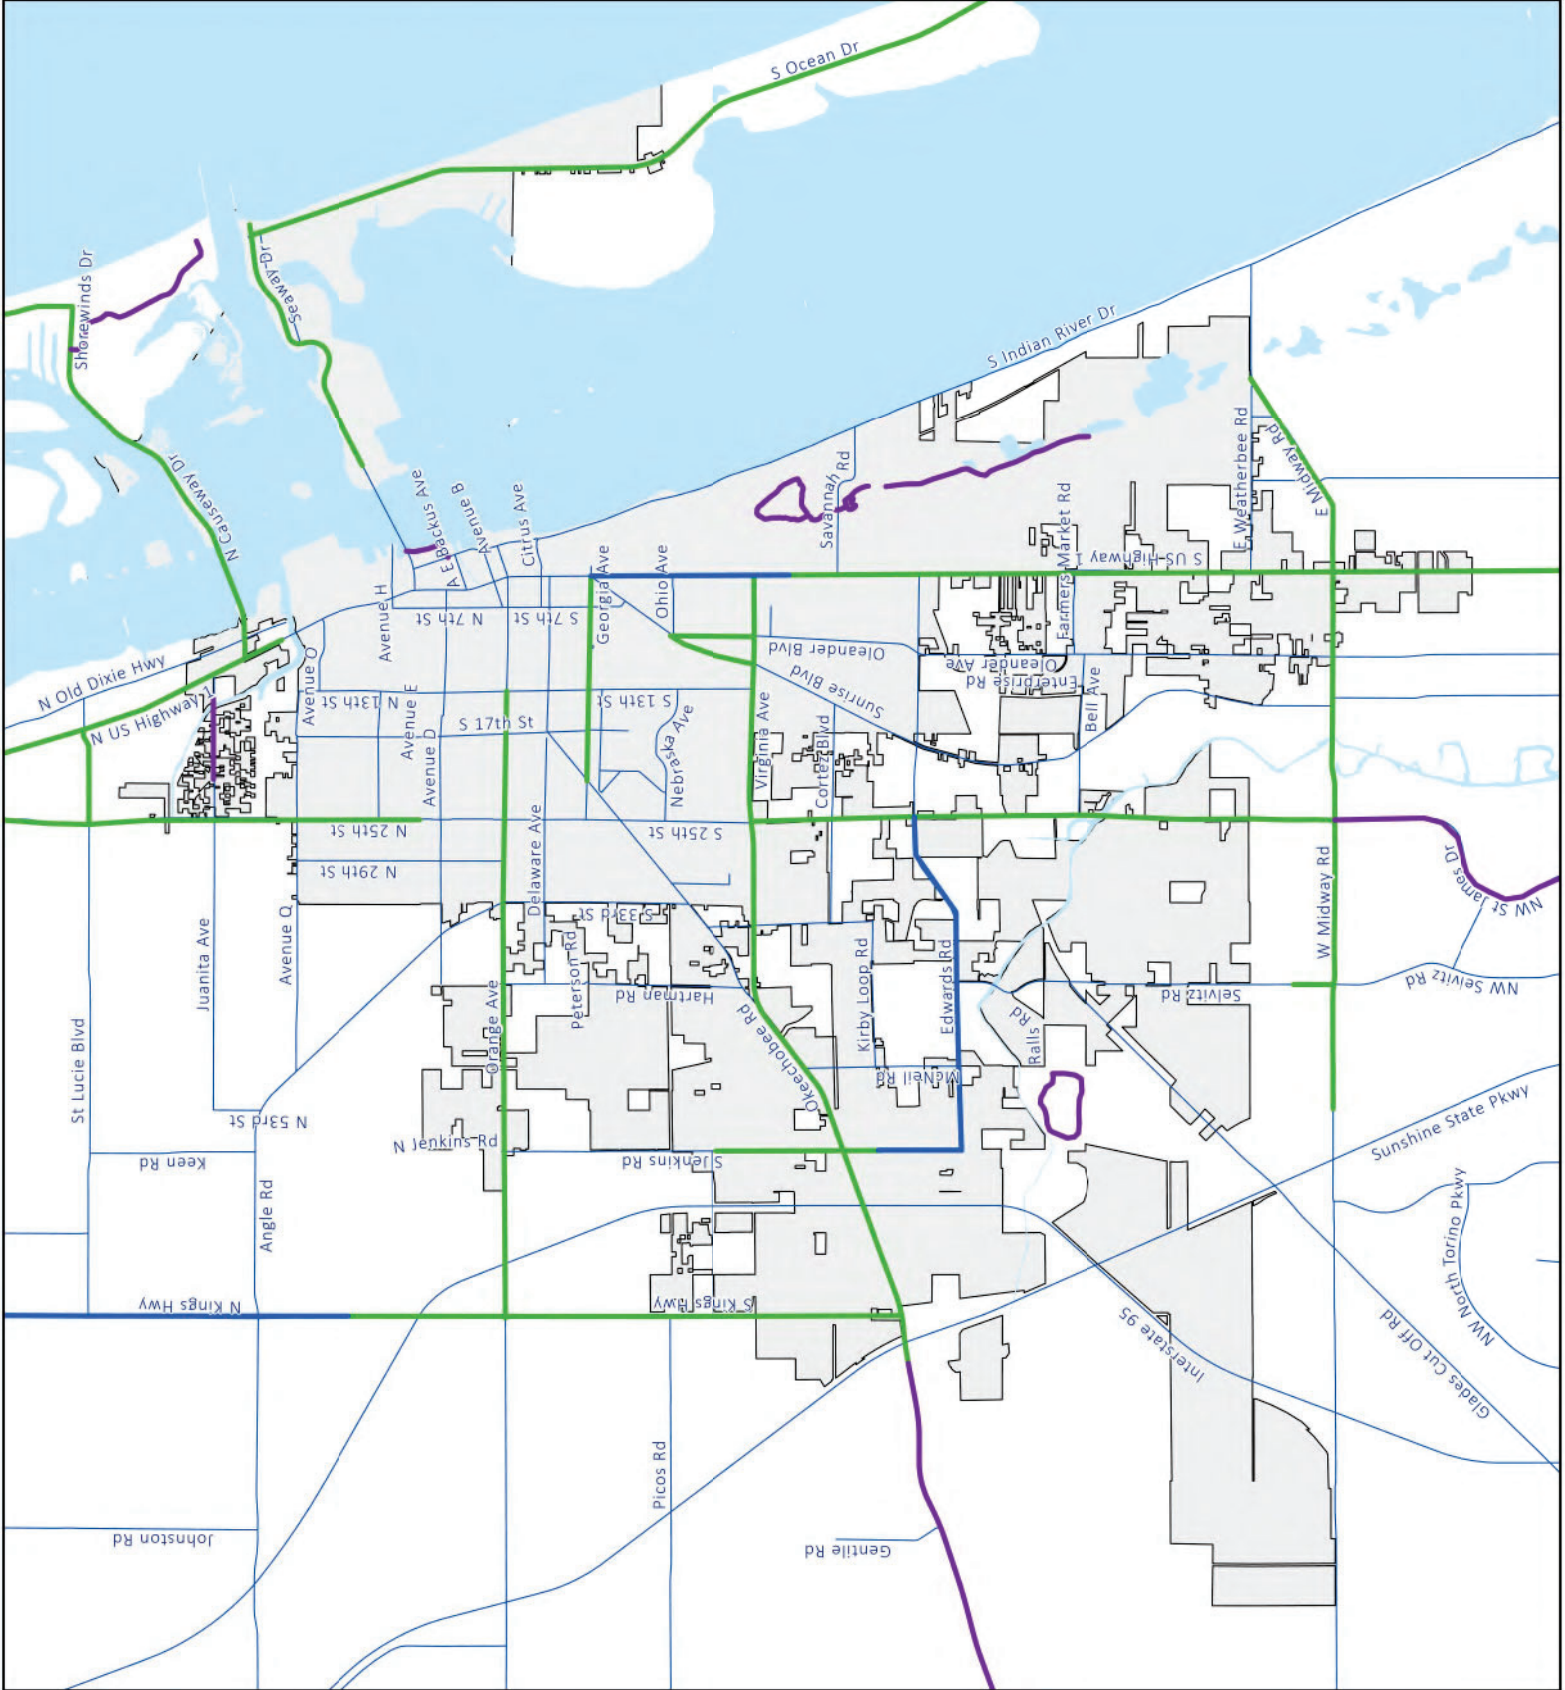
S Ocean Dr
Shorewinds Dr
Seaway Dr
S Indian River Dr
N Causeway Dr
Backus Ave
Avenue B
Citrus Ave
Savannah Rd
Farmers Market Rd
E Weatherbee Rd
E Midway Rd
S US Highway 1
Avenue H
A E
N 7th St
S 7th St
Georgia Ave
Ohio Ave
Oleander Blvd
Oleander Ave
Enterprise Rd
Sunrise Blvd
Bell Ave
N Old Dixie Hwy
N US Highway 1
Avenue O
N 13th St
Avenue E
Avenue D
S 17th St
S 13th St
Nebraska Ave
Virginia Ave
Cortez Blvd
N 25th St
S 25th St
N 29th St
Delaware Ave
S 33rd St
W Midway Rd
NW St James Dr
Juanita Ave
Avenue Q
Peterson Rd
Hartman Rd
Kirby Loop Rd
Edwards Rd
Selvitz Rd
NW Selvitz Rd
Orange Ave
Okeechobee Rd
Ralls Rd
McNeil Rd
St Lucie Blvd
N 53rd St
N Jenkins Rd
S Jenkins Rd
Sunshine State Pkwy
Keen Rd
Angle Rd
NW North Torino Pkwy
N Kings Hwy
S Kings Hwy
Interstate 95
Glades Cut Off Rd
Picos Rd
Johnston Rd
Gentile Rd